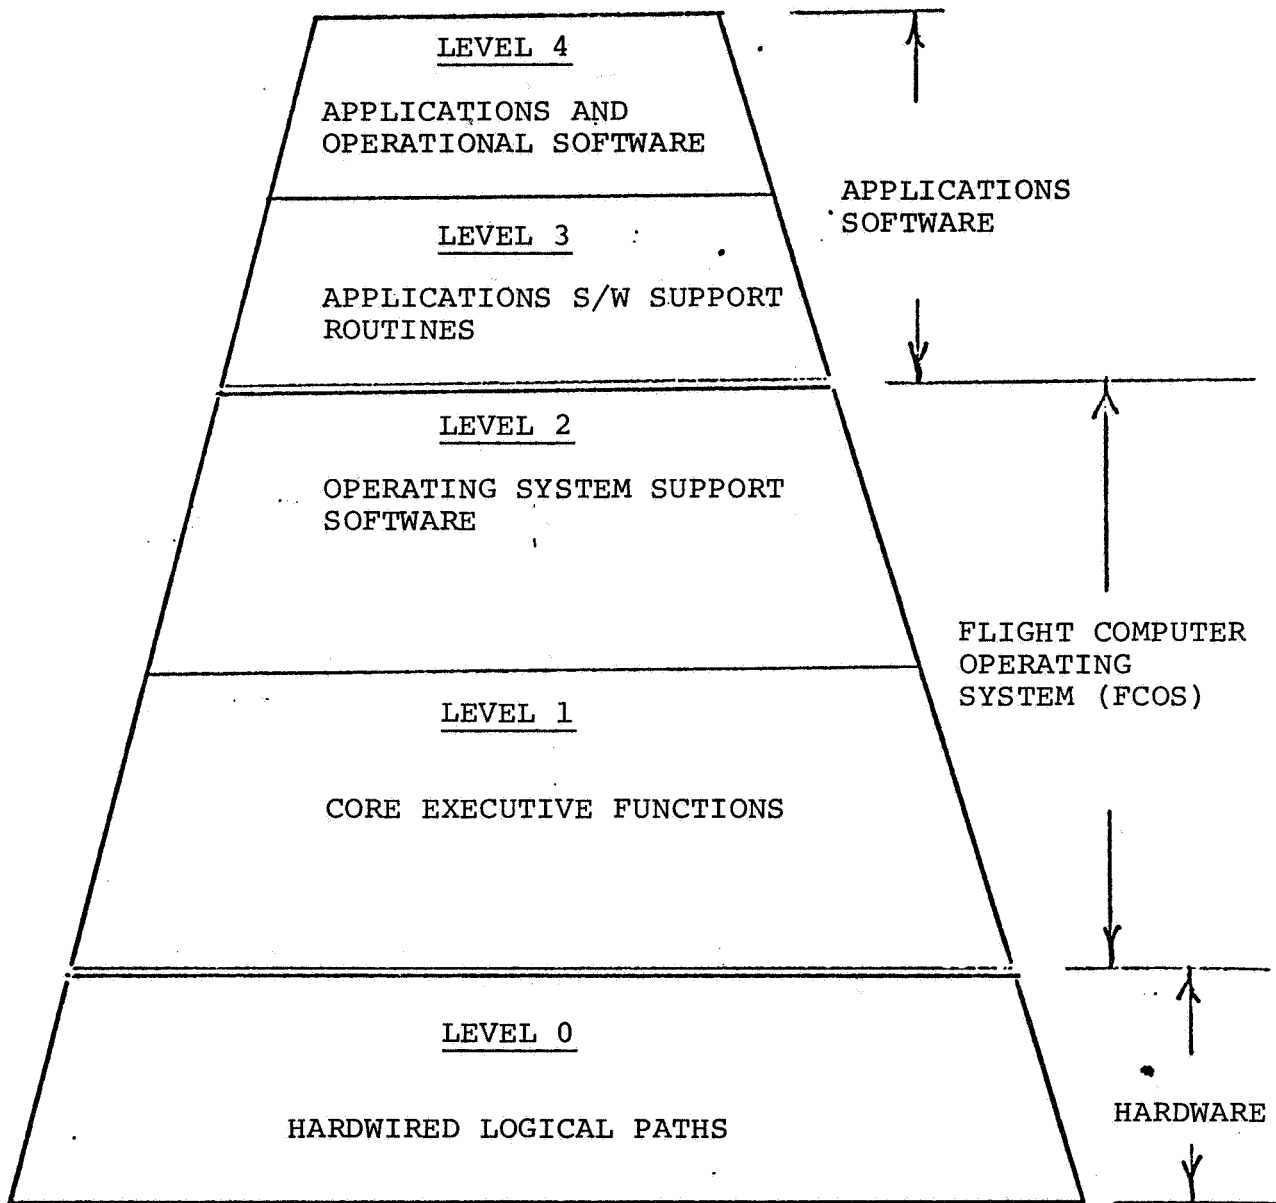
LEVEL 4

APPLICATIONS AND OPERATIONAL SOFTWARE

LEVEL 3

APPLICATIONS S/W SUPPORT ROUTINES

LEVEL 2

OPERATING SYSTEM SUPPORT SOFTWARE

LEVEL 1

CORE EXECUTIVE FUNCTIONS

LEVEL 0

HARDWIRED LOGICAL PATHS

APPLICATIONS SOFTWARE

FLIGHT COMPUTER OPERATING SYSTEM (FCOS)

HARDWARE